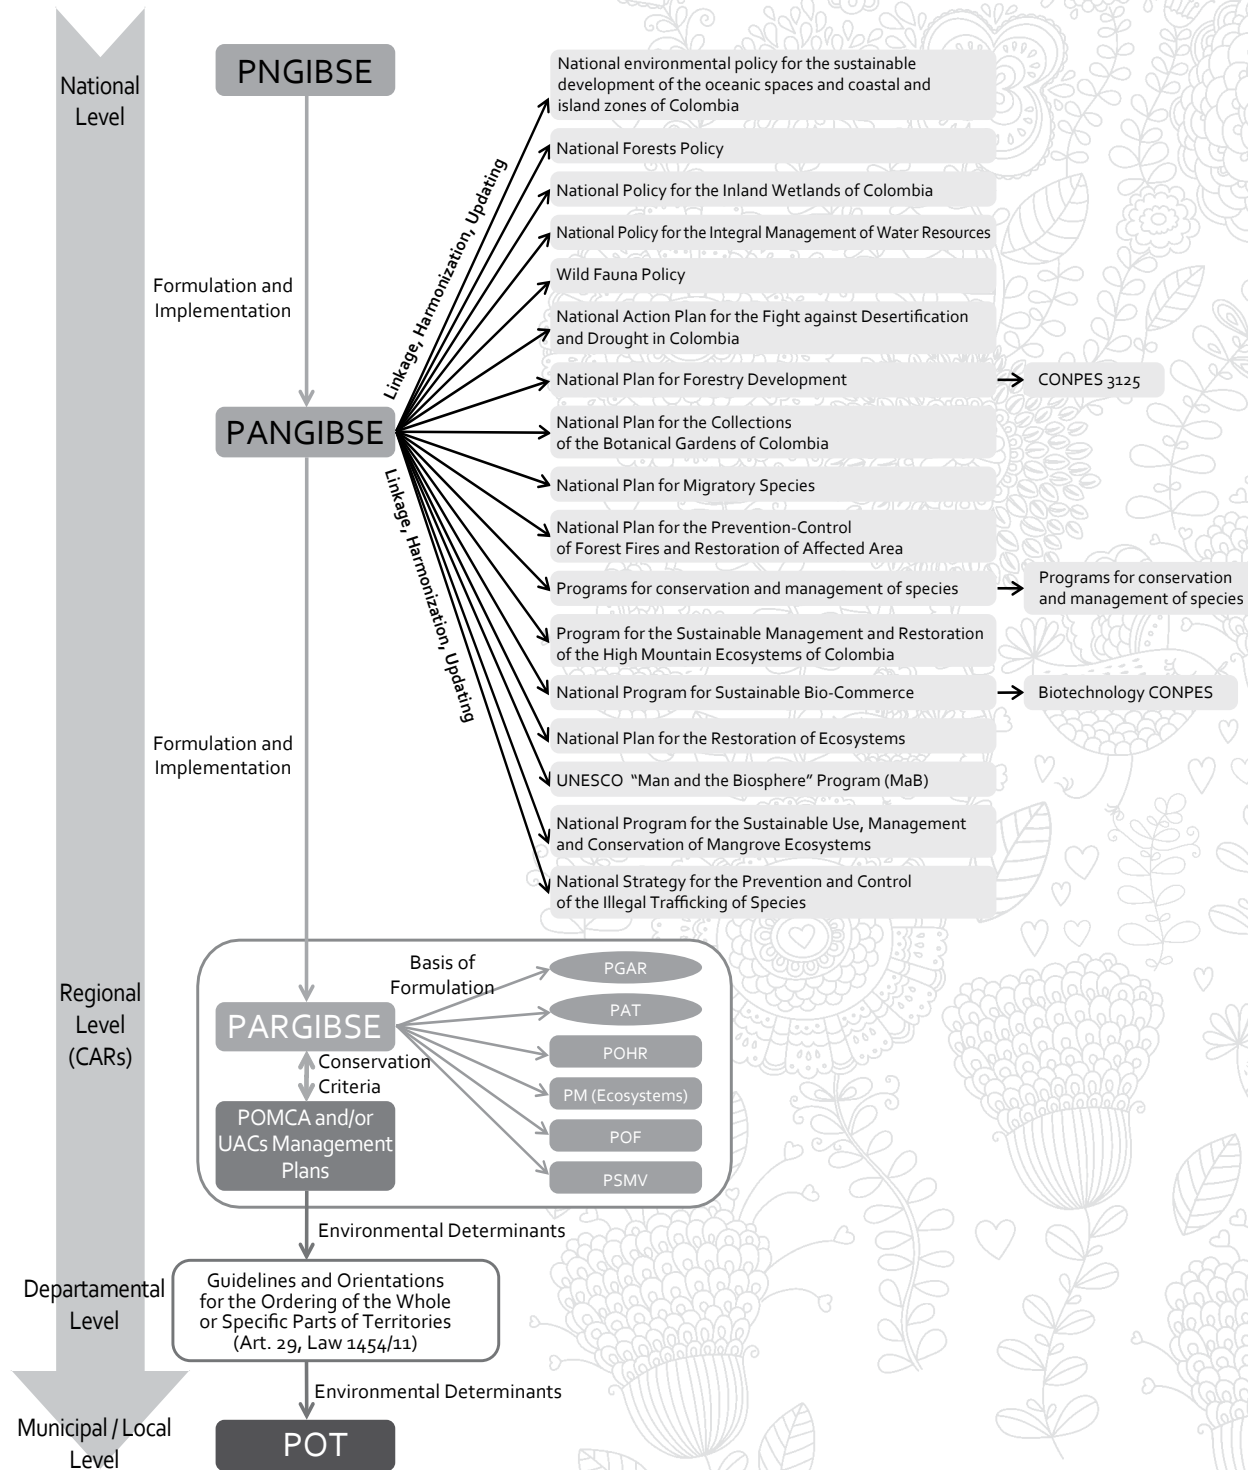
National Level

PNGIBSE

Formulation and Implementation

Linkage, Harmonization, Updating

National environmental policy for the sustainable development of the oceanic spaces and coastal and island zones of Colombia

National Forests Policy

National Policy for the Inland Wetlands of Colombia

National Policy for the Integral Management of Water Resources

Wild Fauna Policy

National Action Plan for the Fight against Desertification and Drought in Colombia

National Plan for Forestry Development

CONPES 3125

PANGIBSE

National Plan for the Collections of the Botanical Gardens of Colombia

National Plan for Migratory Species

National Plan for the Prevention-Control of Forest Fires and Restoration of Affected Area

Programs for conservation and management of species

Programs for conservation and management of species

Program for the Sustainable Management and Restoration of the High Mountain Ecosystems of Colombia

National Program for Sustainable Bio-Commerce

Biotechnology CONPES

Linkage, Harmonization, Updating

Formulation and Implementation

National Plan for the Restoration of Ecosystems

UNESCO "Man and the Biosphere" Program (MaB)

National Program for the Sustainable Use, Management and Conservation of Mangrove Ecosystems

National Strategy for the Prevention and Control of the Illegal Trafficking of Species

Regional Level (CARs)

Basis of Formulation

PGAR

PAT

PARGIBSE

POHR

Conservation Criteria

PM (Ecosystems)

POMCA and/or UACs Management Plans

POF

PSMV

Environmental Determinants

Departamental Level

Guidelines and Orientations for the Ordering of the Whole or Specific Parts of Territories (Art. 29, Law 1454/11)

Environmental Determinants

Municipal / Local Level

POT